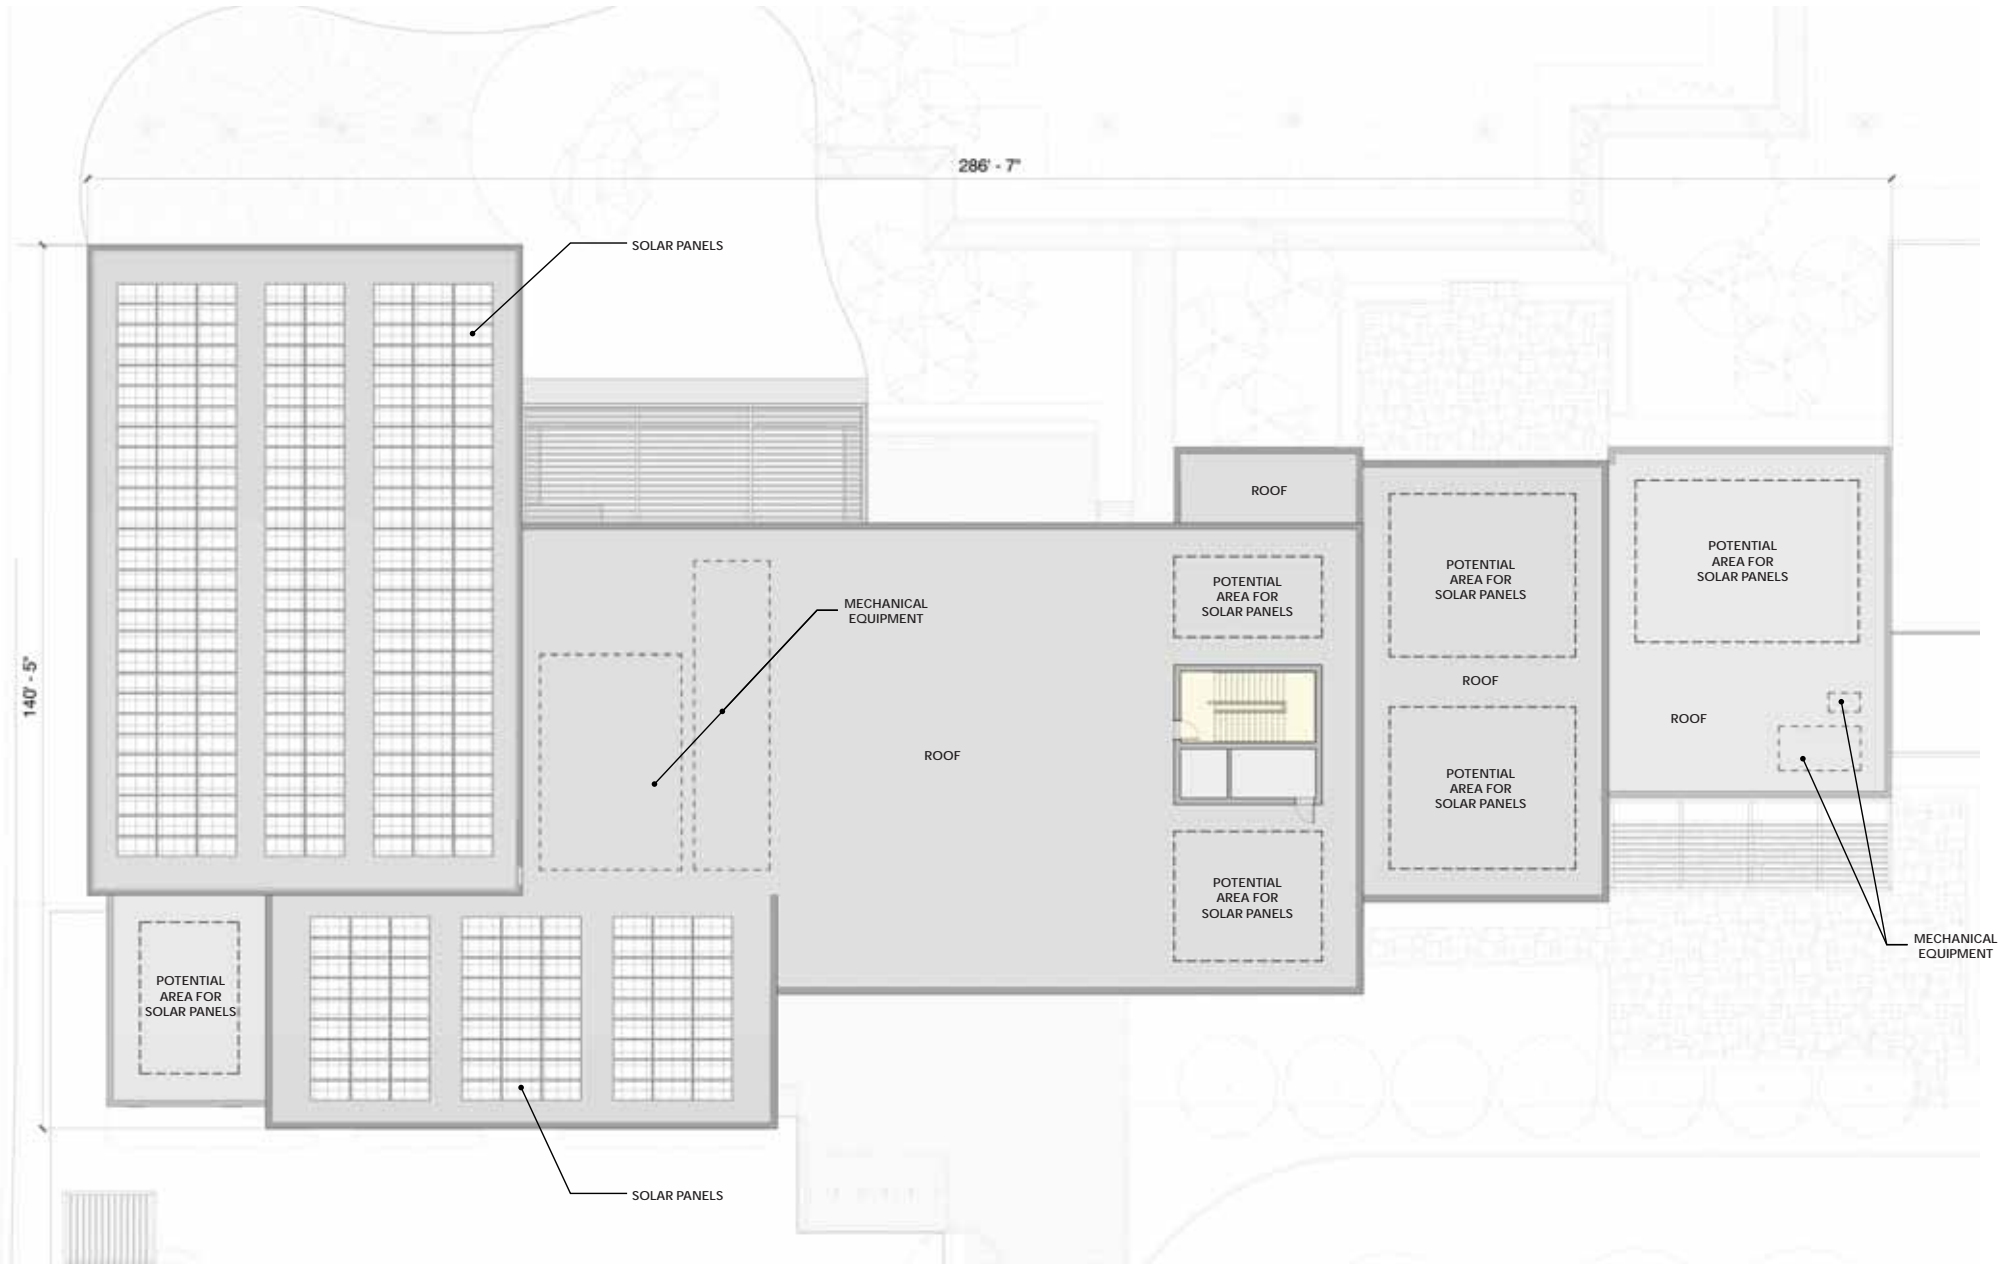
286' - 7"

SOLAR PANELS

140' - 5"

ROOF

MECHANICAL EQUIPMENT

POTENTIAL AREA FOR SOLAR PANELS

ROOF

POTENTIAL AREA FOR SOLAR PANELS

ROOF

POTENTIAL AREA FOR SOLAR PANELS

POTENTIAL AREA FOR SOLAR PANELS

ROOF

POTENTIAL AREA FOR SOLAR PANELS

POTENTIAL AREA FOR SOLAR PANELS

MECHANICAL EQUIPMENT

POTENTIAL AREA FOR SOLAR PANELS

SOLAR PANELS